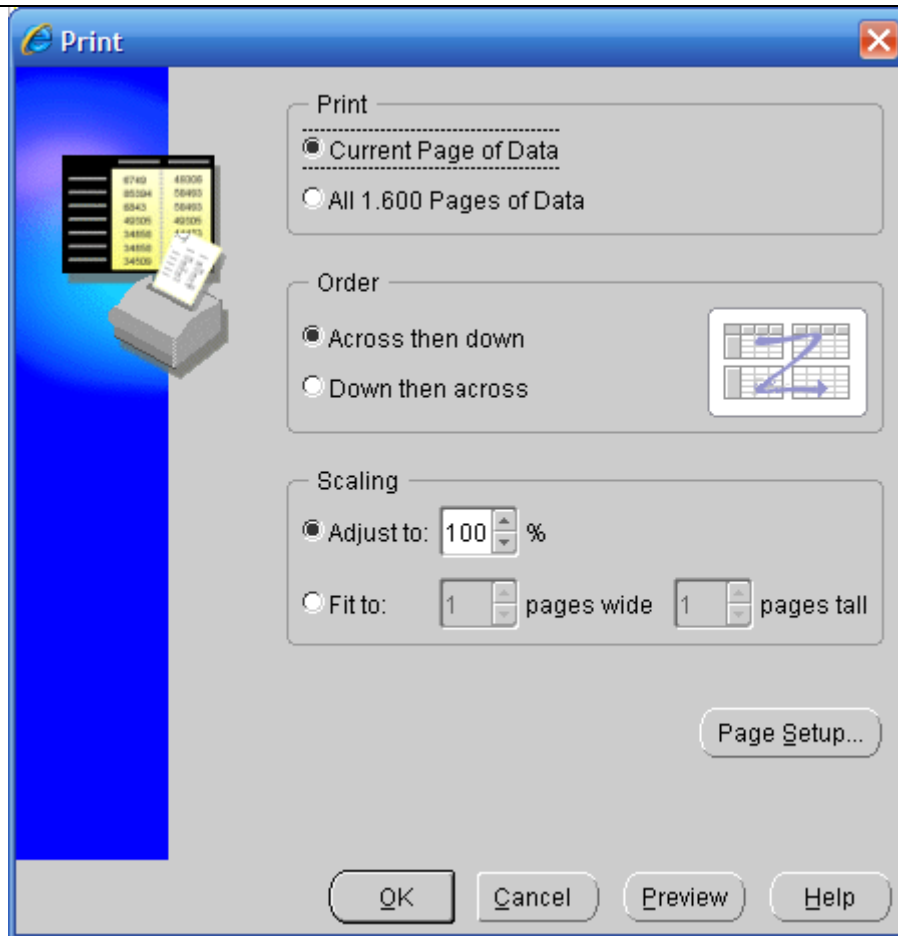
Print

Print

Current Page of Data

All 1.600 Pages of Data

Order

Across then down

Down then across

Scaling

Adjust to: 100 %

Fit to: 1 pages wide 1 pages tall

Page Setup...

OK Cancel Preview Help